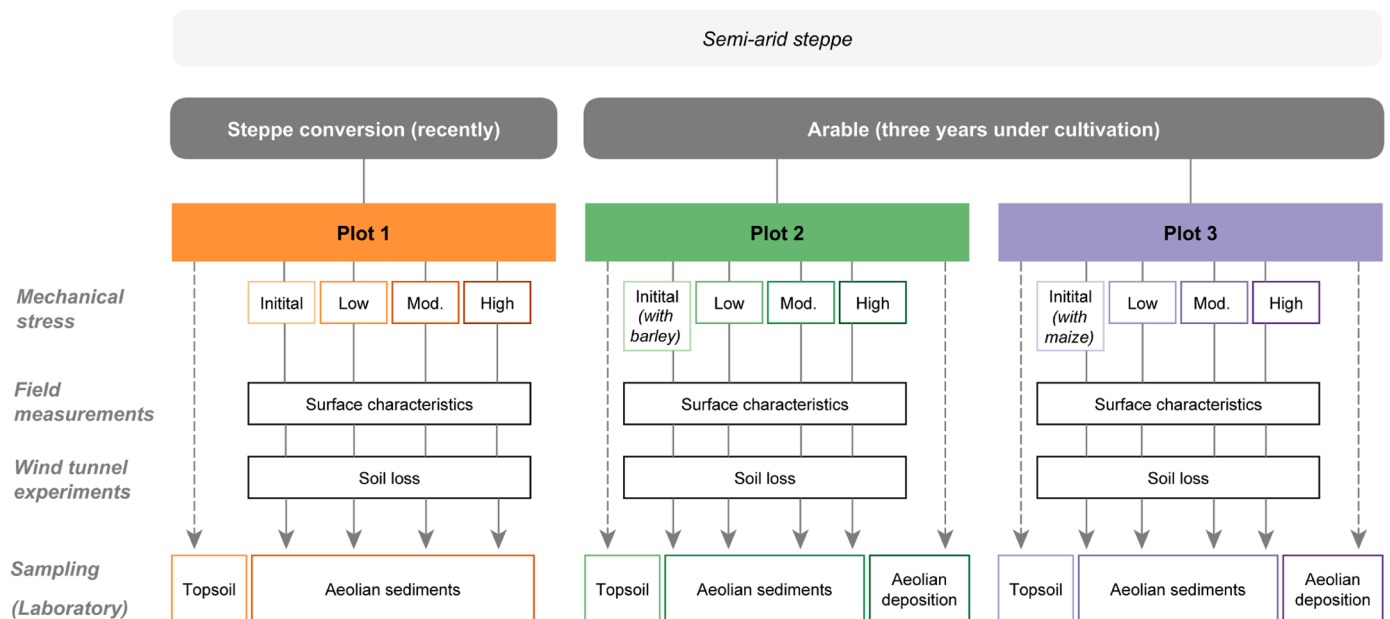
Semi-arid steppe

Steppe conversion (recently)

Arable (three years under cultivation)

Plot 1

Plot 2

Plot 3

Mechanical stress

Initital | Low | Mod. | High

Initial (with barley) | Low | Mod. | High

Initial (with maize) | Low | Mod. | High

Field measurements

Surface characteristics

Surface characteristics

Surface characteristics

Wind tunnel experiments

Soil loss

Soil loss

Soil loss

Sampling

(Laboratory)

Topsoil | Aeolian sediments

Topsoil | Aeolian sediments | Aeolian deposition

Topsoil | Aeolian sediments | Aeolian deposition